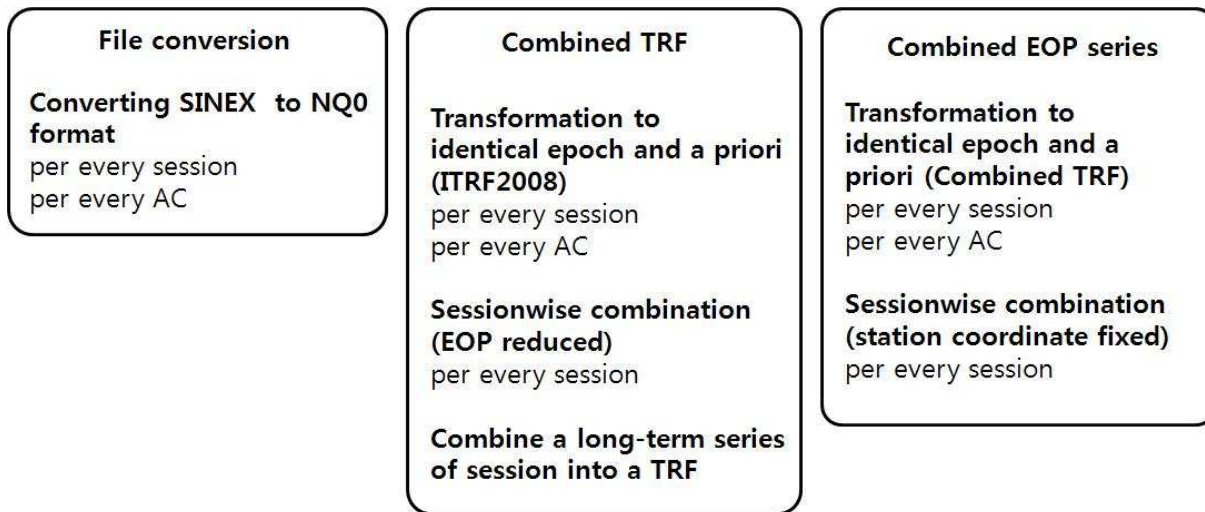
File conversion

Converting SINEX to NQ0 format
per every session
per every AC

Combined TRF

Transformation to identical epoch and a priori (ITRF2008)
per every session
per every AC

Sessionwise combination (EOP reduced)
per every session

Combine a long-term series of session into a TRF

Combined EOP series

Transformation to identical epoch and a priori (Combined TRF)
per every session
per every AC

Sessionwise combination (station coordinate fixed)
per every session